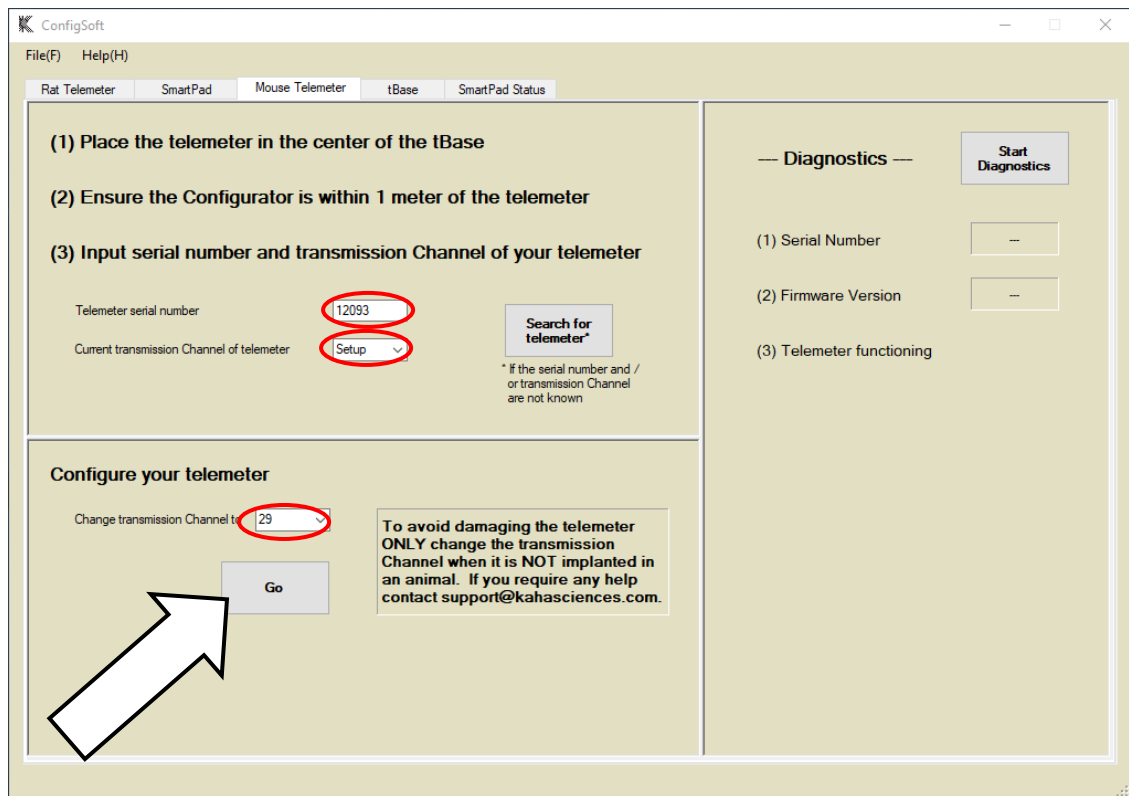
ConfigSoft

File(F) Help(H)

Rat Telemeter SmartPad Mouse Telemeter tBase SmartPad Status

(1) Place the telemeter in the center of the tBase

(2) Ensure the Configurator is within 1 meter of the telemeter

(3) Input serial number and transmission Channel of your telemeter

Telemeter serial number 12093

Current transmission Channel of telemeter Setup

Search for telemeter*

* If the serial number and / or transmission Channel are not known

Configure your telemeter

Change transmission Channel to 29

Go

To avoid damaging the telemeter ONLY change the transmission Channel when it is NOT implanted in an animal. If you require any help contact support@kahasciences.com.

--- Diagnostics ---

Start Diagnostics

(1) Serial Number --

(2) Firmware Version --

(3) Telemeter functioning